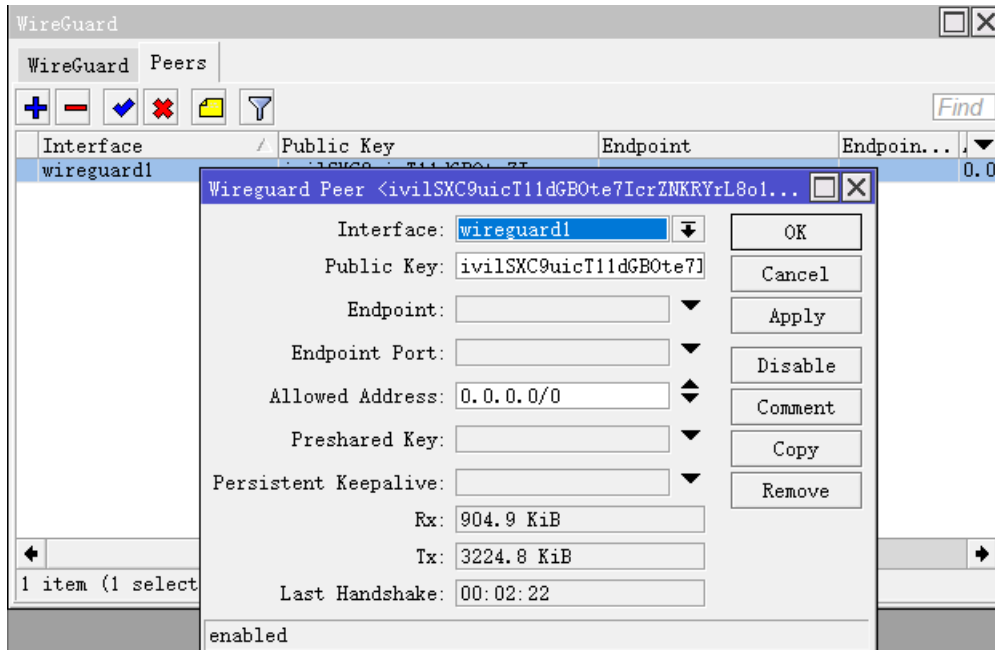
WireGuard

WireGuard | Peers

Find

| Interface | Public Key | Endpoint | Endpoin... |
|---|---|---|---|
| wireguard1 | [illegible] | | 0.0 |

1 item (1 select

Wireguard Peer <ivilSXC9uicT11dGB0te7IcrZNKRYrL8o1...

Interface: wireguard1
Public Key: ivilSXC9uicT11dGB0te7]
Endpoint:
Endpoint Port:
Allowed Address: 0.0.0.0/0
Preshared Key:
Persistent Keepalive:
Rx: 904.9 KiB
Tx: 3224.8 KiB
Last Handshake: 00:02:22

OK
Cancel
Apply
Disable
Comment
Copy
Remove

enabled